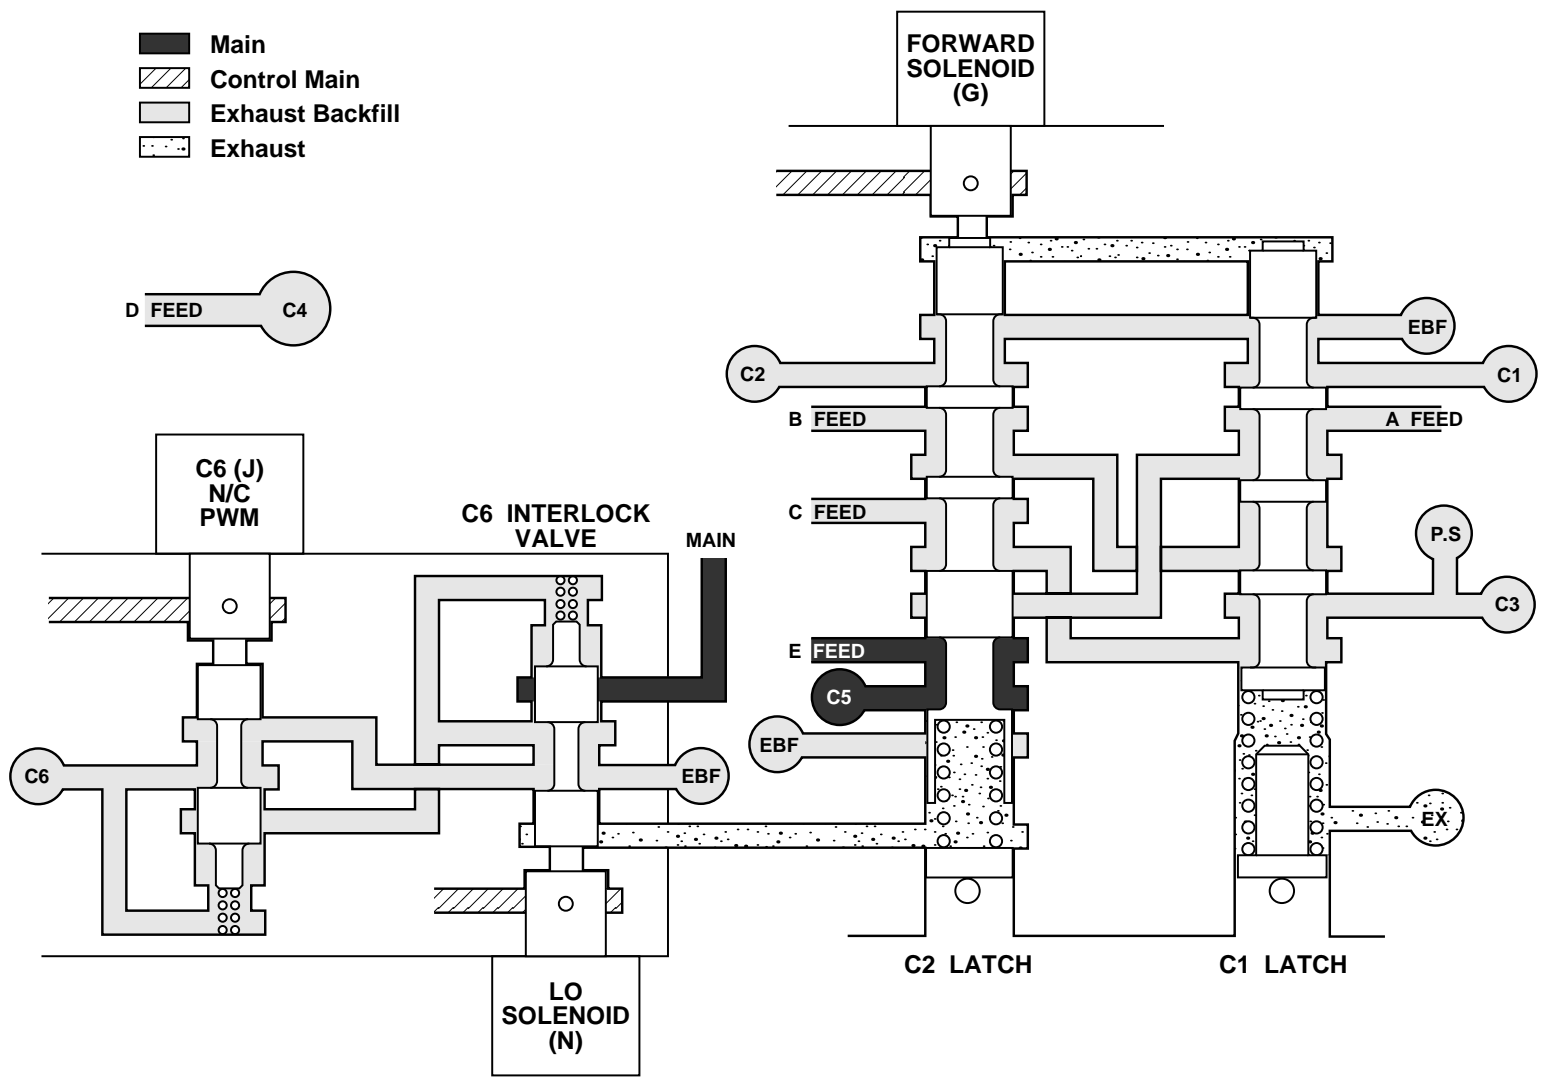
Main
Control Main
Exhaust Backfill
Exhaust

FORWARD SOLENOID (G)

D FEED C4

C2
EBF
C1
B FEED
A FEED
C FEED
P.S
C3
E FEED
C5
EBF
EX

C6 (J) N/C PWM

C6 INTERLOCK VALVE

MAIN

C6
EBF

C2 LATCH
C1 LATCH

LO SOLENOID (N)